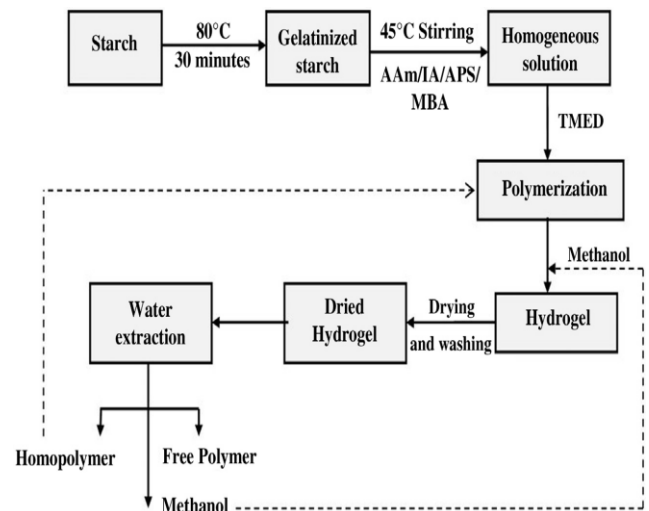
Starch

80°C
30 minutes

Gelatinized starch

45°C Stirring
AAm/IA/APS/MBA

Homogeneous solution

TMED

Polymerization

Methanol

Hydrogel

Drying and washing

Dried Hydrogel

Water extraction

Homopolymer

Free Polymer

Methanol